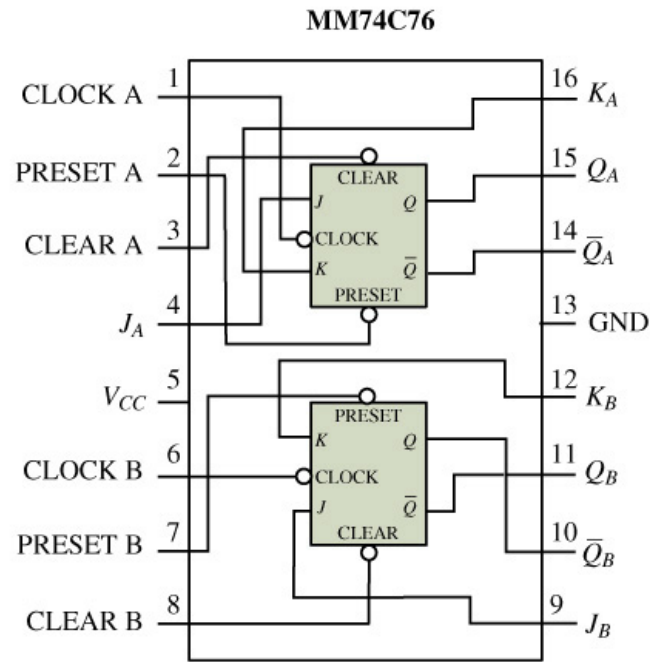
MM74C76

CLOCK A 1
PRESET A 2
CLEAR A 3
$J_A$ 4
$V_{CC}$ 5
CLOCK B 6
PRESET B 7
CLEAR B 8

16 $K_A$
15 $Q_A$
14 $\overline{Q}_A$
13 GND
12 $K_B$
11 $Q_B$
10 $\overline{Q}_B$
9 $J_B$

CLEAR
J
Q
CLOCK
K
$\overline{Q}$
PRESET

PRESET
K
Q
CLOCK
J
$\overline{Q}$
CLEAR